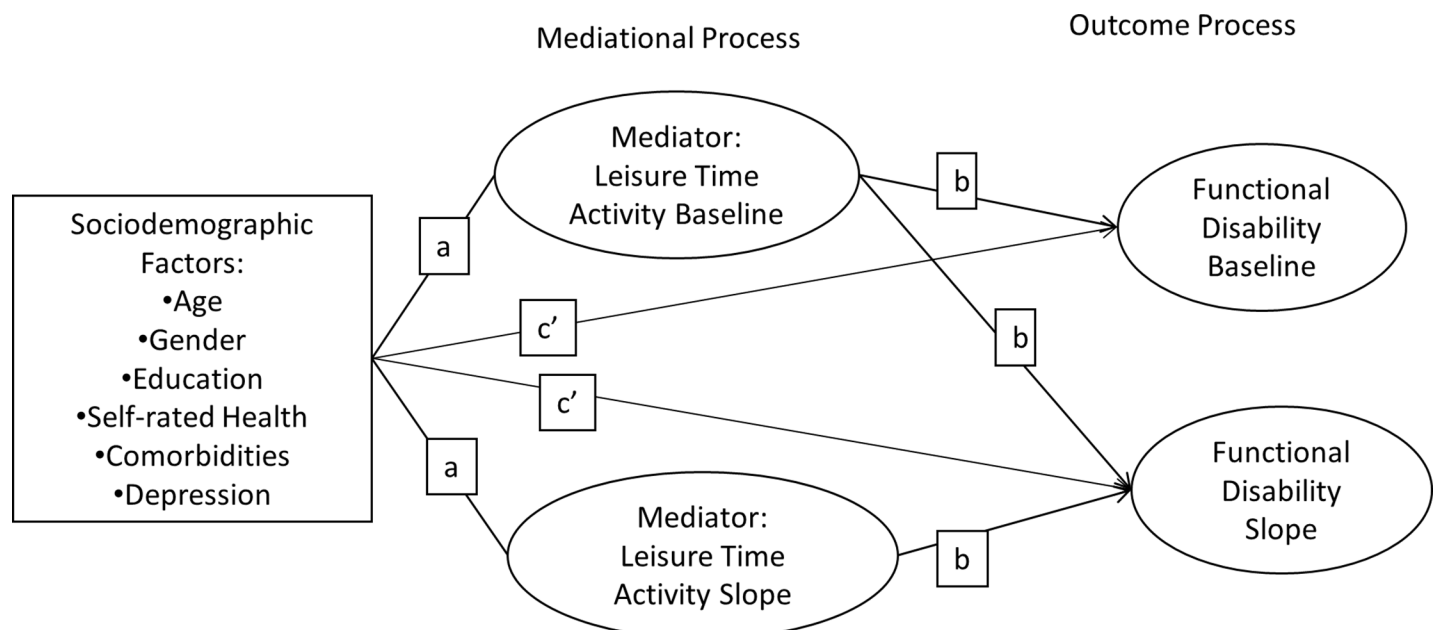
Mediational Process

Outcome Process

Sociodemographic Factors:
•Age
•Gender
•Education
•Self-rated Health
•Comorbidities
•Depression

a

Mediator: Leisure Time Activity Baseline

b

Functional Disability Baseline

c'

b

c'

a

Functional Disability Slope

Mediator: Leisure Time Activity Slope

b